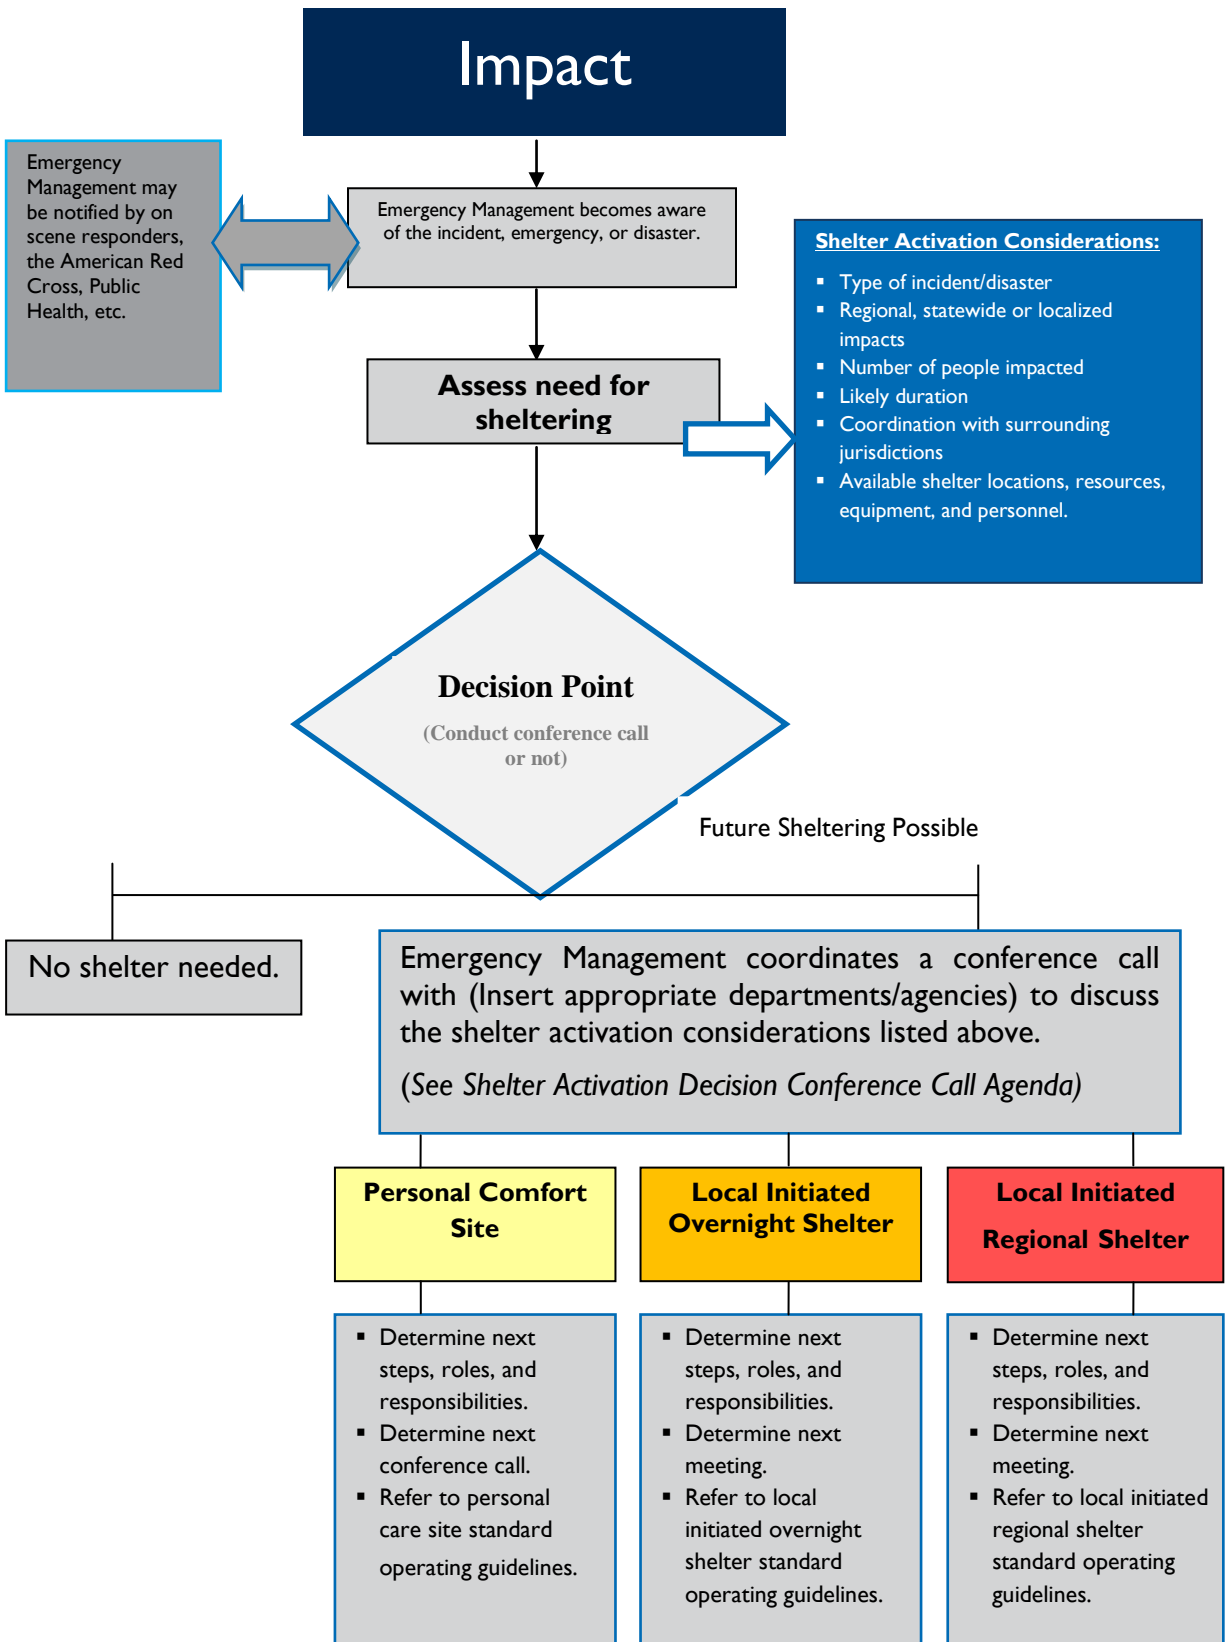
Impact

Emergency Management may be notified by on scene responders, the American Red Cross, Public Health, etc.

Emergency Management becomes aware of the incident, emergency, or disaster.

Shelter Activation Considerations:

- Type of incident/disaster
- Regional, statewide or localized impacts
- Number of people impacted
- Likely duration
- Coordination with surrounding jurisdictions
- Available shelter locations, resources, equipment, and personnel.

Assess need for sheltering

Decision Point

(Conduct conference call or not)

Future Sheltering Possible

No shelter needed.

Emergency Management coordinates a conference call with (Insert appropriate departments/agencies) to discuss the shelter activation considerations listed above.

(See Shelter Activation Decision Conference Call Agenda)

Personal Comfort Site

Local Initiated Overnight Shelter

Local Initiated Regional Shelter

- Determine next steps, roles, and responsibilities.
- Determine next conference call.
- Refer to personal care site standard operating guidelines.

- Determine next steps, roles, and responsibilities.
- Determine next meeting.
- Refer to local initiated overnight shelter standard operating guidelines.

- Determine next steps, roles, and responsibilities.
- Determine next meeting.
- Refer to local initiated regional shelter standard operating guidelines.